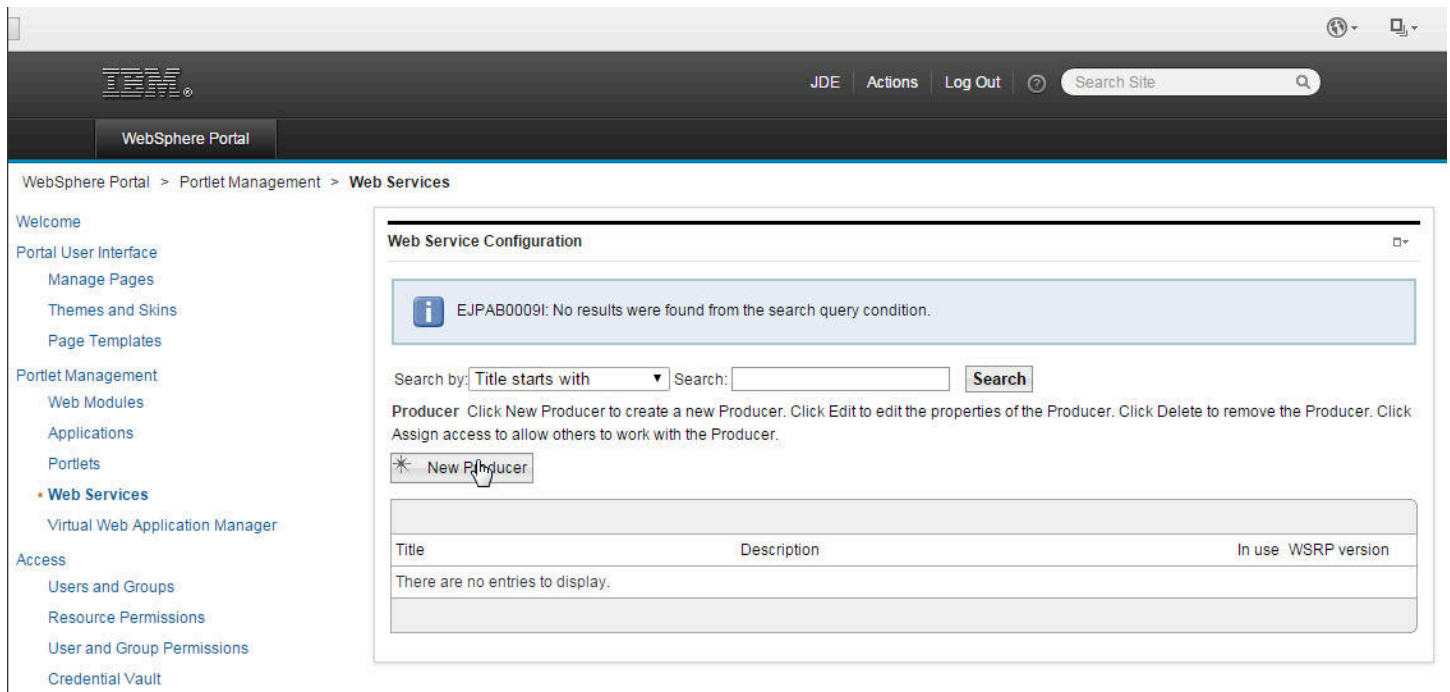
IBM.

JDE | Actions | Log Out | Search Site

WebSphere Portal

WebSphere Portal > Portlet Management > **Web Services**

Welcome
Portal User Interface
Manage Pages
Themes and Skins
Page Templates
Portlet Management
Web Modules
Applications
Portlets
• **Web Services**
Virtual Web Application Manager
Access
Users and Groups
Resource Permissions
User and Group Permissions
Credential Vault

**Web Service Configuration**

EJPAB0009I: No results were found from the search query condition.

Search by: Title starts with ▾ Search: **Search**

**Producer** Click New Producer to create a new Producer. Click Edit to edit the properties of the Producer. Click Delete to remove the Producer. Click Assign access to allow others to work with the Producer.

New Producer

| Title | Description | In use | WSRP version |
|---|---|---|---|
| There are no entries to display. | | | |